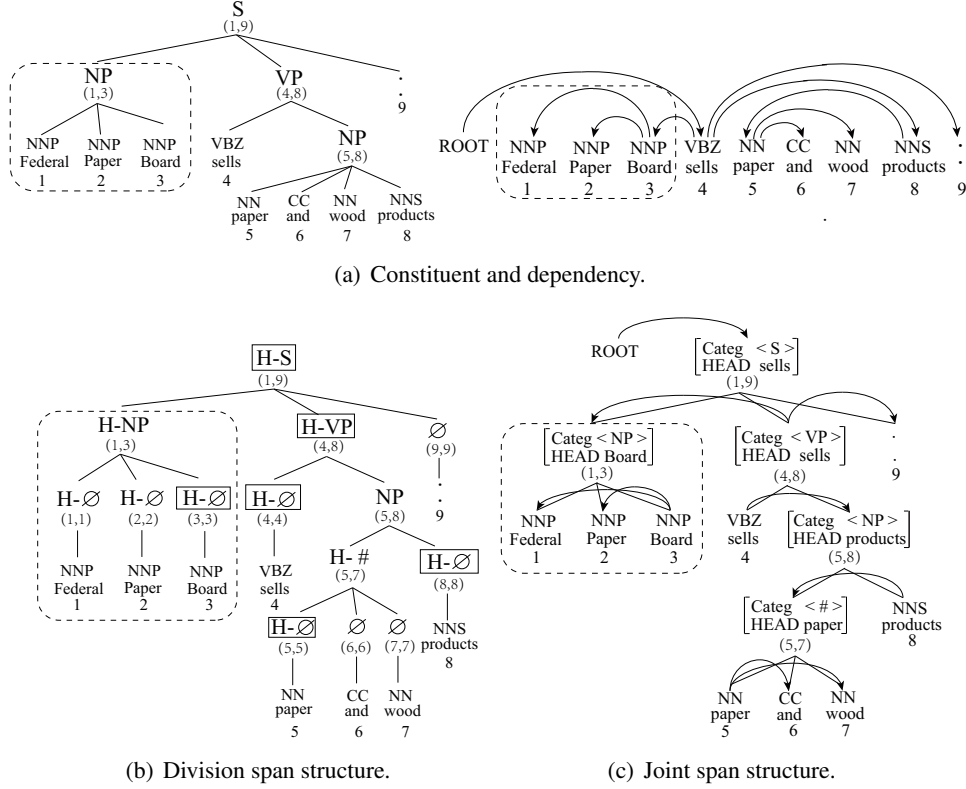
S
(1,9)
NP
(1,3)
VP
(4,8)
.
9
NNP
Federal
1
NNP
Paper
2
NNP
Board
3
VBZ
sells
4
NP
(5,8)
NN
paper
5
CC
and
6
NN
wood
7
NNS
products
8

ROOT NNP Federal 1 NNP Paper 2 NNP Board 3 VBZ sells 4 NN paper 5 CC and 6 NN wood 7 NNS products 8 . 9

(a) Constituent and dependency.

H-S
(1,9)
H-NP
(1,3)
H-VP
(4,8)
∅
(9,9)
.
9
H-∅
(1,1)
H-∅
(2,2)
H-∅
(3,3)
NNP
Federal
1
NNP
Paper
2
NNP
Board
3
H-∅
(4,4)
VBZ
sells
4
NP
(5,8)
H- #
(5,7)
H-∅
(8,8)
NNS
products
8
H-∅
(5,5)
NN
paper
5
∅
(6,6)
CC
and
6
∅
(7,7)
NN
wood
7

(b) Division span structure.

ROOT
$\begin{bmatrix} \text{Categ} & <\text{S}> \\ \text{HEAD} & \text{sells} \end{bmatrix}$
(1,9)
$\begin{bmatrix} \text{Categ} & <\text{NP}> \\ \text{HEAD} & \text{Board} \end{bmatrix}$
(1,3)
NNP
Federal
1
NNP
Paper
2
NNP
Board
3
$\begin{bmatrix} \text{Categ} & <\text{VP}> \\ \text{HEAD} & \text{sells} \end{bmatrix}$
(4,8)
.
9
VBZ
sells
4
$\begin{bmatrix} \text{Categ} & <\text{NP}> \\ \text{HEAD} & \text{products} \end{bmatrix}$
(5,8)
$\begin{bmatrix} \text{Categ} & <\#> \\ \text{HEAD} & \text{paper} \end{bmatrix}$
(5,7)
NNS
products
8
NN
paper
5
CC
and
6
NN
wood
7

(c) Joint span structure.